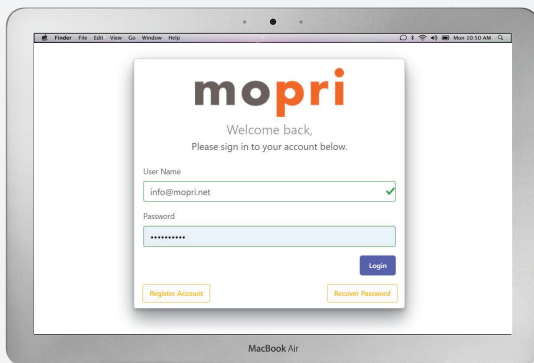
Finder File Edit View Go Window Help

Mon 10:50 AM

mopri

Welcome back,
Please sign in to your account below.

User Name

info@mopri.net

Password

••••••••••

Login

Register Account

Recover Password

MacBook Air